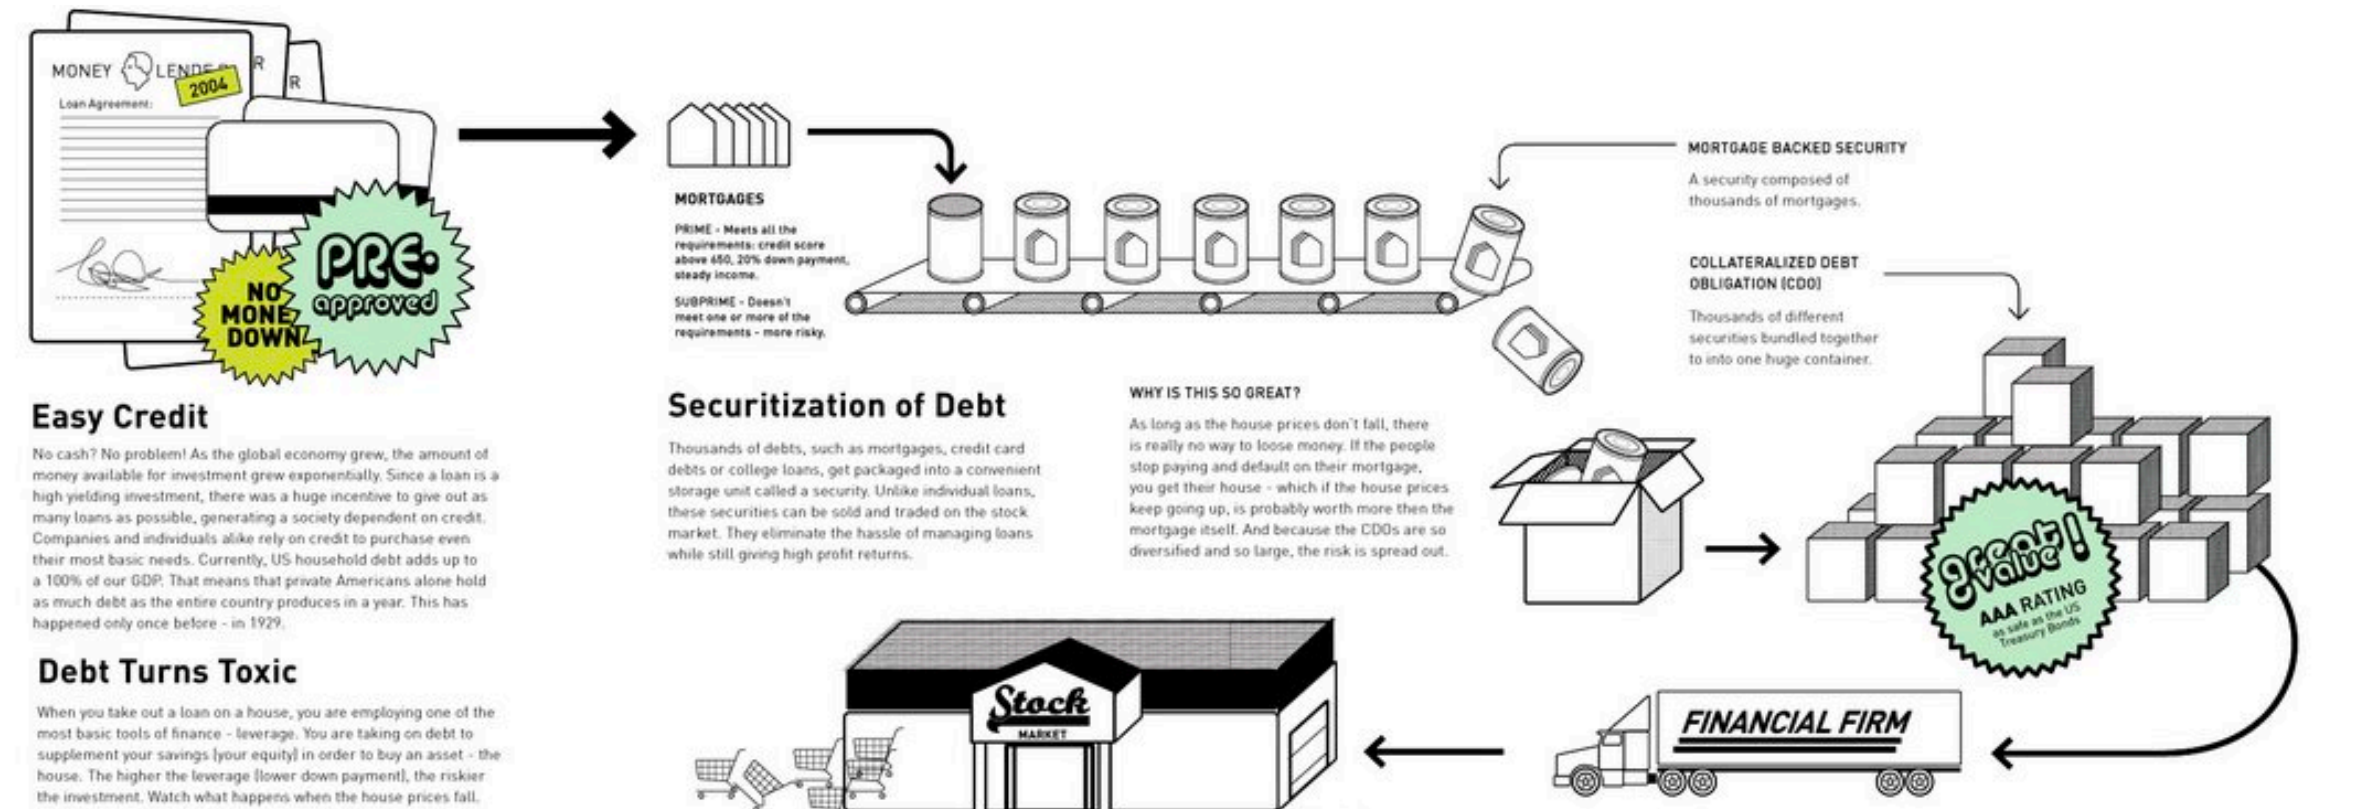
MONEY LENDER
2004
Loan Agreement:
NO MONEY DOWN
PRE-approved

Easy Credit

No cash? No problem! As the global economy grew, the amount of money available for investment grew exponentially. Since a loan is a high yielding investment, there was a huge incentive to give out as many loans as possible, generating a society dependent on credit. Companies and individuals alike rely on credit to purchase even their most basic needs. Currently, US household debt adds up to a 100% of our GDP. That means that private Americans alone hold as much debt as the entire country produces in a year. This has happened only once before - in 1929.

Debt Turns Toxic

When you take out a loan on a house, you are employing one of the most basic tools of finance - leverage. You are taking on debt to supplement your savings (your equity) in order to buy an asset - the house. The higher the leverage (lower down payment), the riskier the investment. Watch what happens when the house prices fall.

MORTGAGES

PRIME - Meets all the requirements: credit score above 650, 20% down payment, steady income.

SUBPRIME - Doesn't meet one or more of the requirements - more risky.

Securitization of Debt

Thousands of debts, such as mortgages, credit card debts or college loans, get packaged into a convenient storage unit called a security. Unlike individual loans, these securities can be sold and traded on the stock market. They eliminate the hassle of managing loans while still giving high profit returns.

WHY IS THIS SO GREAT?

As long as the house prices don't fall, there is really no way to loose money. If the people stop paying and default on their mortgage, you get their house - which if the house prices keep going up, is probably worth more then the mortgage itself. And because the CDOs are so diversified and so large, the risk is spread out.

MORTGAGE BACKED SECURITY

A security composed of thousands of mortgages.

COLLATERALIZED DEBT OBLIGATION (CDO)

Thousands of different securities bundled together to into one huge container.

great value!
AAA RATING
as safe as the US Treasury Bonds

FINANCIAL FIRM

Stock
MARKET